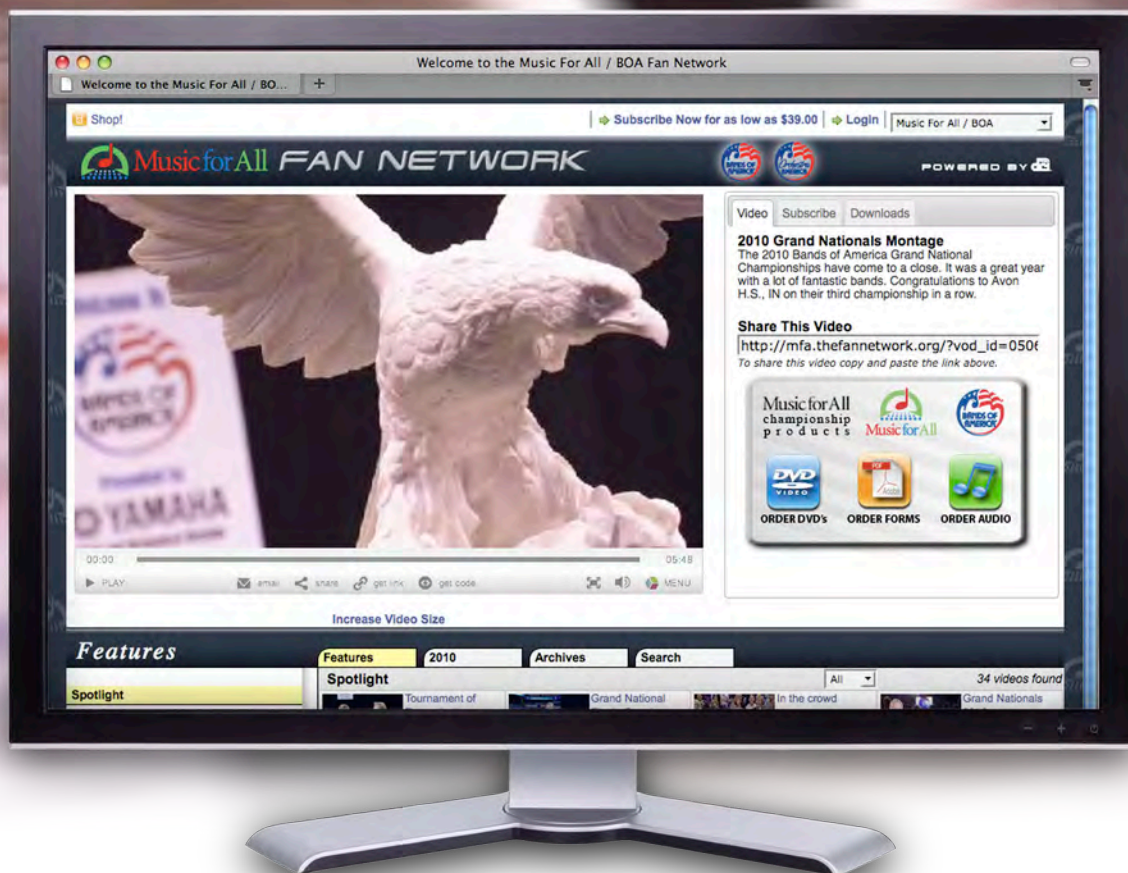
Welcome to the Music For All / BOA Fan Network

Welcome to the Music For All / BO...

Shop!

Subscribe Now for as low as $39.00 | Login | Music For All / BOA

Music for All FAN NETWORK

POWERED BY

BANDS OF AMERICA

Provided by YAMAHA

00:00 05:48

PLAY email share get link get code MENU

Increase Video Size

Video Subscribe Downloads

2010 Grand Nationals Montage
The 2010 Bands of America Grand National Championships have come to a close. It was a great year with a lot of fantastic bands. Congratulations to Avon H.S., IN on their third championship in a row.

Share This Video
http://mfa.thefannetwork.org/?vod_id=0506
To share this video copy and paste the link above.

Music for All championship products

Music for All

BANDS OF AMERICA

DVD VIDEO

PDF

ORDER DVD's ORDER FORMS ORDER AUDIO

Features

Features 2010 Archives Search

Spotlight

Spotlight All 34 videos found

Tournament of Grand National In the crowd Grand Nationals